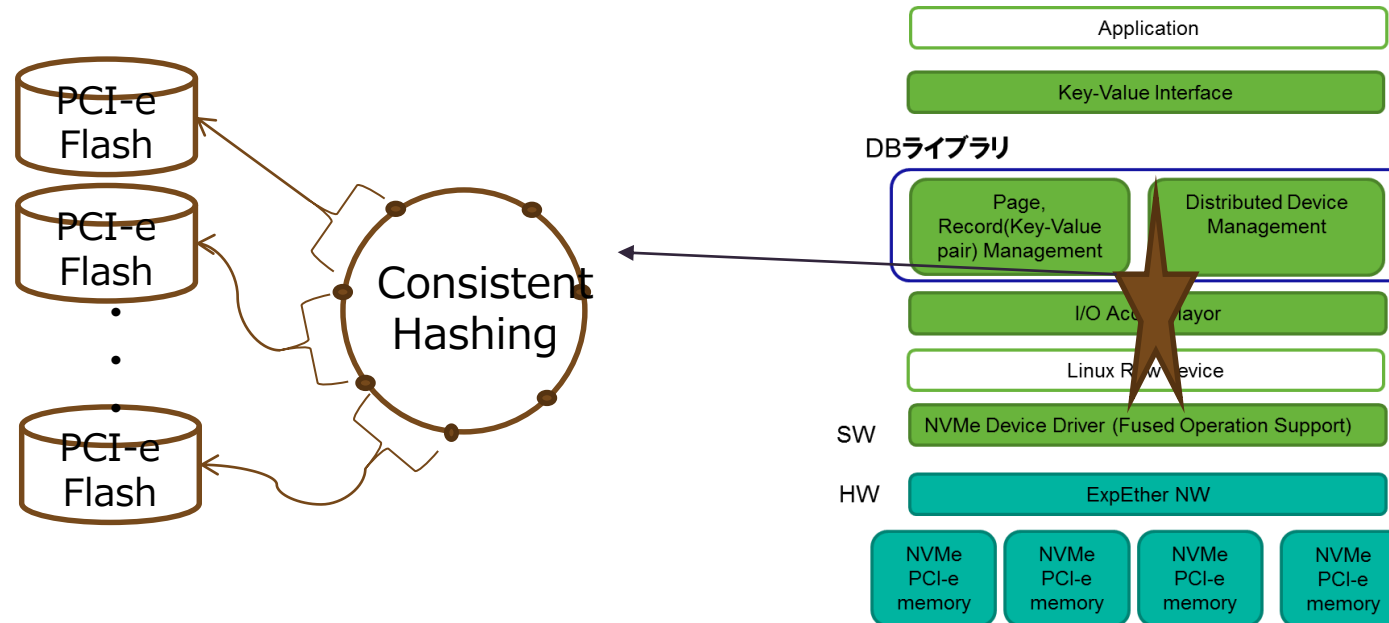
PCI-e Flash

PCI-e Flash

PCI-e Flash

Consistent Hashing

Application

Key-Value Interface

DBライブラリ

Page, Record(Key-Value pair) Management

Distributed Device Management

I/O Acc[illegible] layor

Linux R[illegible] evice

SW

NVMe Device Driver (Fused Operation Support)

HW

ExpEther NW

NVMe PCI-e memory

NVMe PCI-e memory

NVMe PCI-e memory

NVMe PCI-e memory